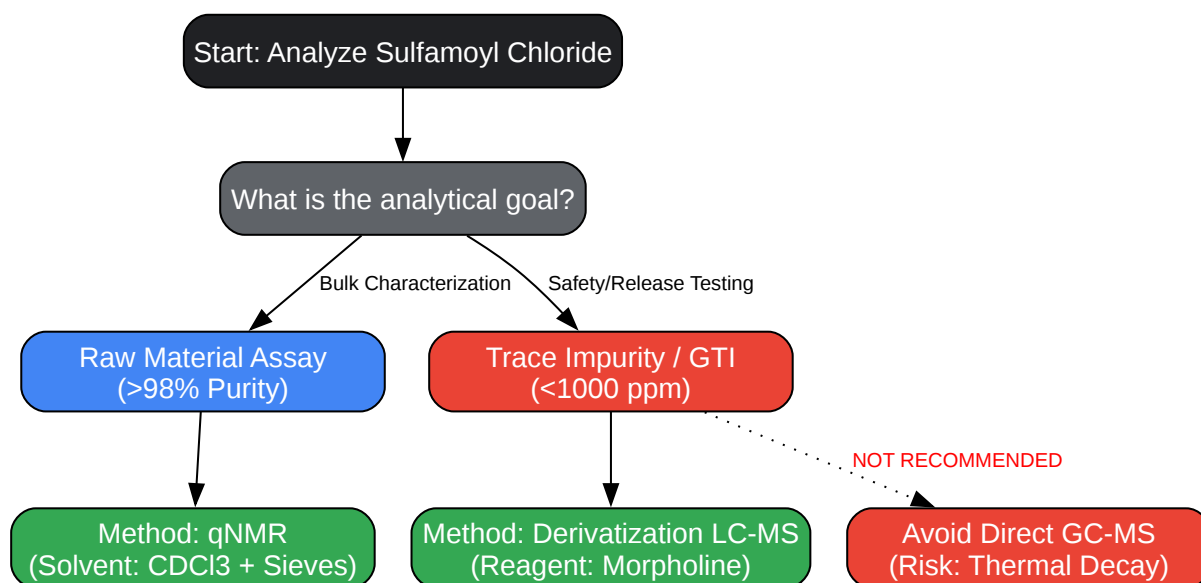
Start: Analyze Sulfamoyl Chloride

What is the analytical goal?

Bulk Characterization

Safety/Release Testing

Raw Material Assay
(>98% Purity)

Trace Impurity / GTI
(<1000 ppm)

NOT RECOMMENDED

Method: qNMR
(Solvent: CDCl3 + Sieves)

Method: Derivatization LC-MS
(Reagent: Morpholine)

Avoid Direct GC-MS
(Risk: Thermal Decay)